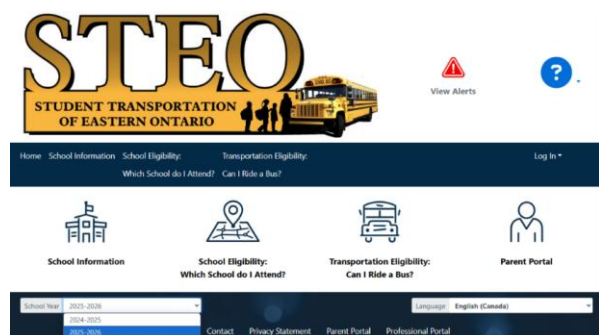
STEO
STUDENT TRANSPORTATION OF EASTERN ONTARIO

View Alerts

?

Home School Information School Eligibility: Which School do I Attend? Transportation Eligibility: Can I Ride a Bus? Log In

School Information

School Eligibility: Which School do I Attend?

Transportation Eligibility: Can I Ride a Bus?

Parent Portal

School Year 2025-2026
2024-2025
2025-2026

Language English (Canada)

Contact Privacy Statement Parent Portal Professional Portal